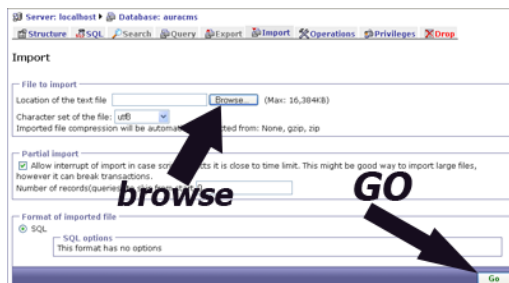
Server: localhost ▸ Database: auracms

Structure SQL Search Query Export Import Operations Privileges Drop

Import

File to import

Location of the text file [Browse...] (Max: 16,384KB)

Character set of the file: utf8

Imported file compression will be automat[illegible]ted from: None, gzip, zip

Partial import

Allow interrupt of import in case scr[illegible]ts it is close to time limit. This might be good way to import large files, however it can break transactions.

Number of records(querie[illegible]

browse

GO

Format of imported file

SQL

SQL options

This format has no options

Go